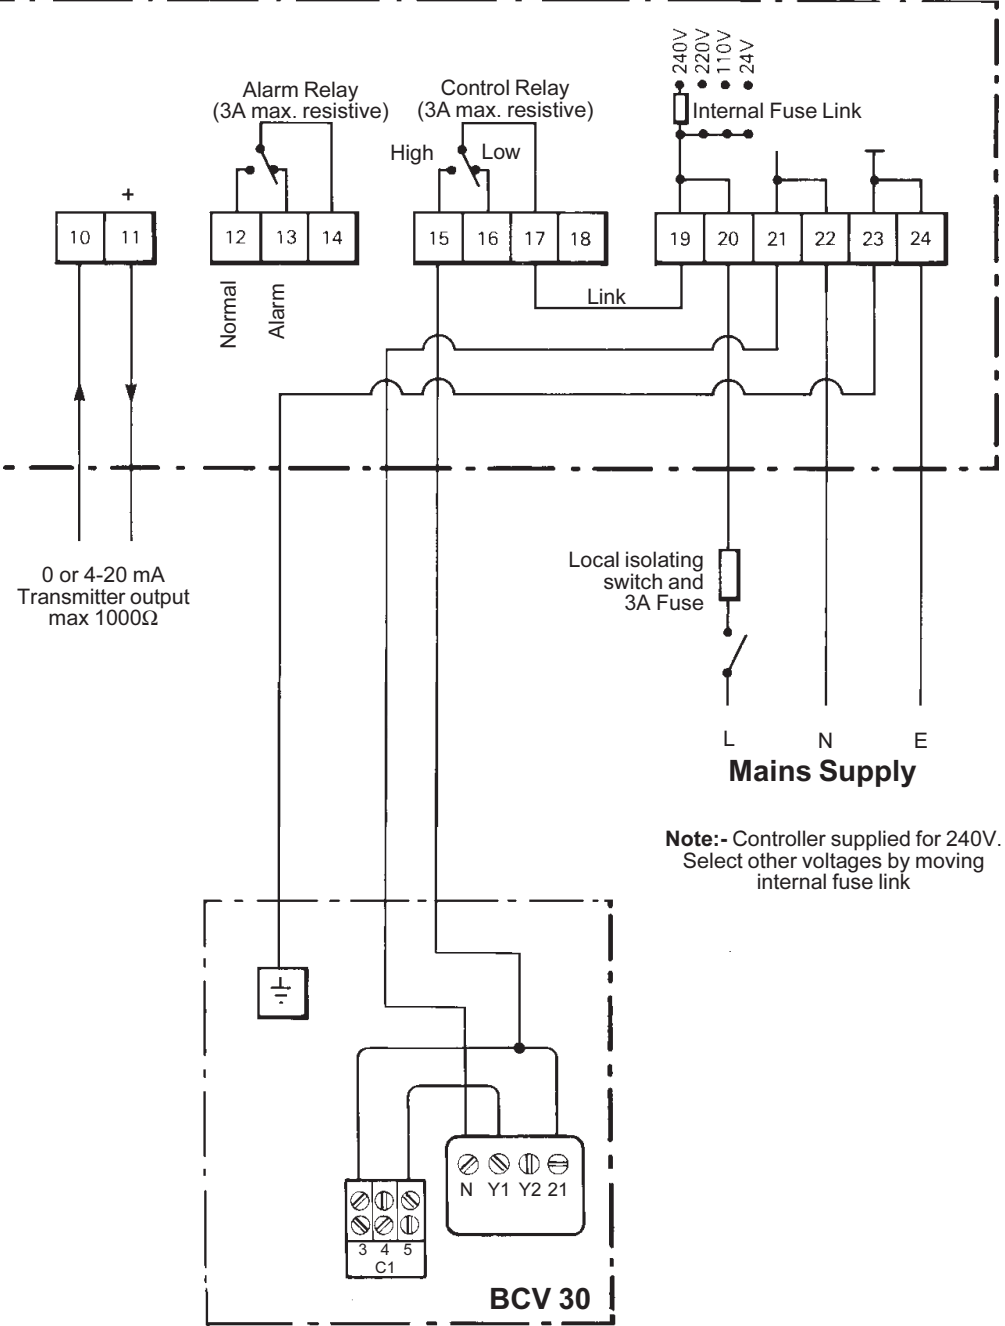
240V
220V
110V
24V

Alarm Relay
(3A max. resistive)

Control Relay
(3A max. resistive)

Internal Fuse Link

High Low

+

10 11 12 13 14 15 16 17 18 19 20 21 22 23 24

Normal Alarm

Link

0 or 4-20 mA
Transmitter output
max 1000Ω

Local isolating
switch and
3A Fuse

L N E
**Mains Supply**

**Note:-** Controller supplied for 240V.
Select other voltages by moving
internal fuse link

N Y1 Y2 21

3 4 5
C1

**BCV 30**